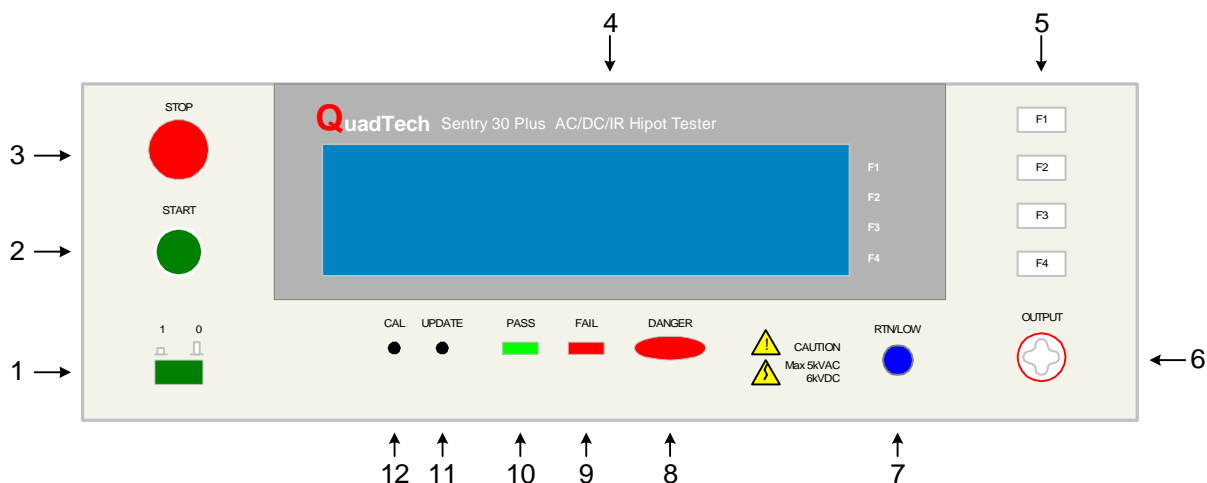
4

5

STOP

QuadTech Sentry 30 Plus AC/DC/IR Hipot Tester

F1

3

F1

F2

F2

START

F3

F3

2

F4

F4

1 0

CAL UPDATE PASS FAIL DANGER

CAUTION

RTN/LOW

OUTPUT

1

Max 5kVAC 6kVDC

6

12 11 10 9 8 7